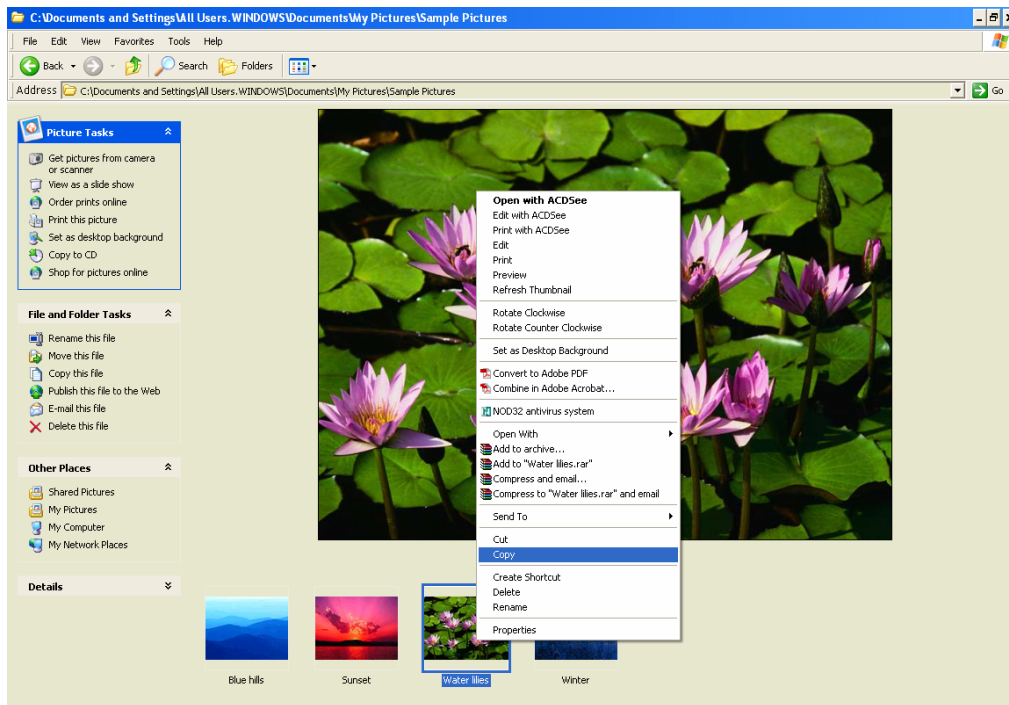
C:\Documents and Settings\All Users.WINDOWS\Documents\My Pictures\Sample Pictures

File Edit View Favorites Tools Help

Back Search Folders

Address C:\Documents and Settings\All Users.WINDOWS\Documents\My Pictures\Sample Pictures Go

Picture Tasks
Get pictures from camera or scanner
View as a slide show
Order prints online
Print this picture
Set as desktop background
Copy to CD
Shop for pictures online

File and Folder Tasks
Rename this file
Move this file
Copy this file
Publish this file to the Web
E-mail this file
Delete this file

Other Places
Shared Pictures
My Pictures
My Computer
My Network Places

Details

Open with ACDSee
Edit with ACDSee
Print with ACDSee
Edit
Print
Preview
Refresh Thumbnail
Rotate Clockwise
Rotate Counter Clockwise
Set as Desktop Background
Convert to Adobe PDF
Combine in Adobe Acrobat...
NOD32 antivirus system
Open With
Add to archive...
Add to "Water lilies.rar"
Compress and email...
Compress to "Water lilies.rar" and email
Send To
Cut
Copy
Create Shortcut
Delete
Rename
Properties

Blue hills
Sunset
Water lilies
Winter